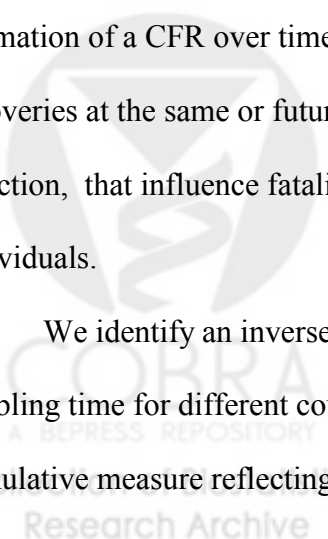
mation of a CFR over time
overies at the same or futur
ction, that influence fatali
viduals.

We identify an inverse
bling time for different co
ulative measure reflecting

COBRA
A BEPRESS REPOSITORY
Collection of Biostatistics
Research Archive